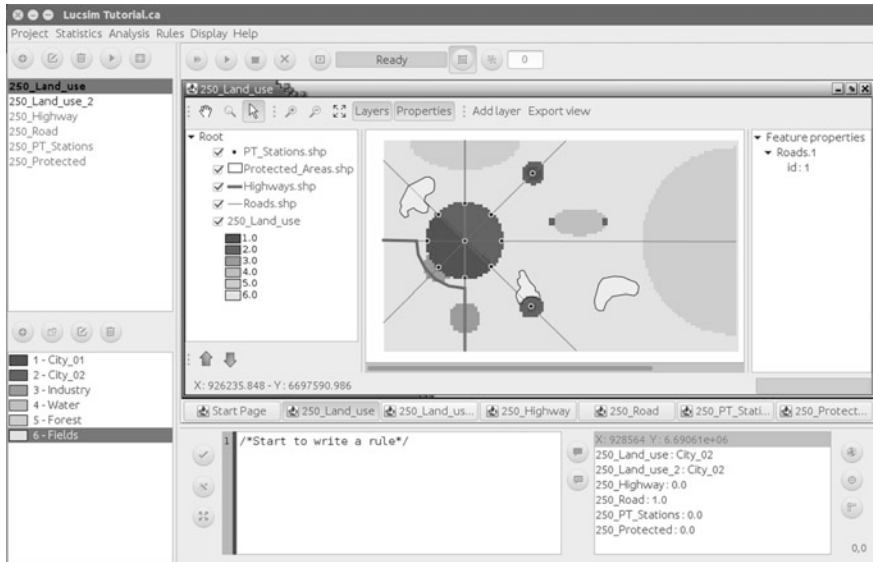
Lucsim Tutorial.ca
Project Statistics Analysis Rules Display Help

Ready
0

250_Land_use
250_Land_use_2
250_Highway
250_Road
250_PT_Stations
250_Protected

1 - City_01
2 - City_02
3 - Industry
4 - Water
5 - Forest
6 - Fields

250_Land_use
Layers Properties Add layer Export view

Root
PT_Stations.shp
Protected_Areas.shp
Highways.shp
Roads.shp
250_Land_use
1.0
2.0
3.0
4.0
5.0
6.0

Feature properties
Roads.1
id : 1

X: 926235.848 - Y: 6697590.986

Start Page | 250_Land_use | 250_Land_us... | 250_Highway | 250_Road | 250_PT_Stati... | 250_Protect...

1 /*Start to write a rule*/

X: 928564 Y: 6.69061e+06
250_Land_use : City_02
250_Land_use_2 : City_02
250_Highway : 0.0
250_Road : 1.0
250_PT_Stations : 0.0
250_Protected : 0.0

0,0